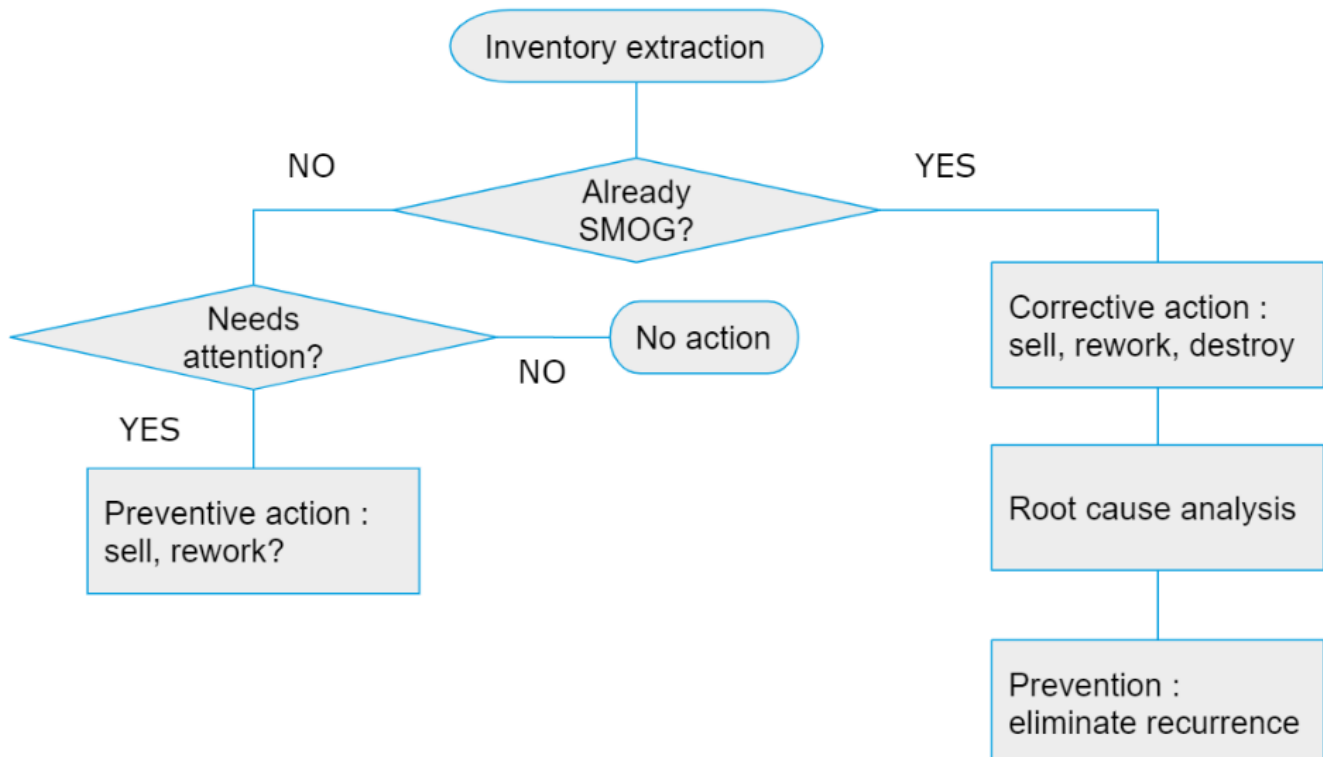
Inventory extraction

NO

YES

Already SMOG?

Needs attention?

No action

NO

YES

Preventive action : sell, rework?

Corrective action : sell, rework, destroy

Root cause analysis

Prevention : eliminate recurrence